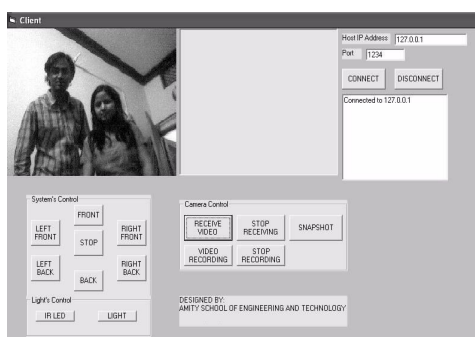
Client

Host IP Address 127.0.0.1
Port 1234
CONNECT DISCONNECT
Connected to 127.0.0.1

System's Control
FRONT
LEFT FRONT
STOP
RIGHT FRONT
LEFT BACK
BACK
RIGHT BACK

Light's Control
IR LED
LIGHT

Camera Control
RECEIVE VIDEO
STOP RECEIVING
SNAPSHOT
VIDEO RECORDING
STOP RECORDING

DESIGNED BY:
AMITY SCHOOL OF ENGINEERING AND TECHNOLOGY